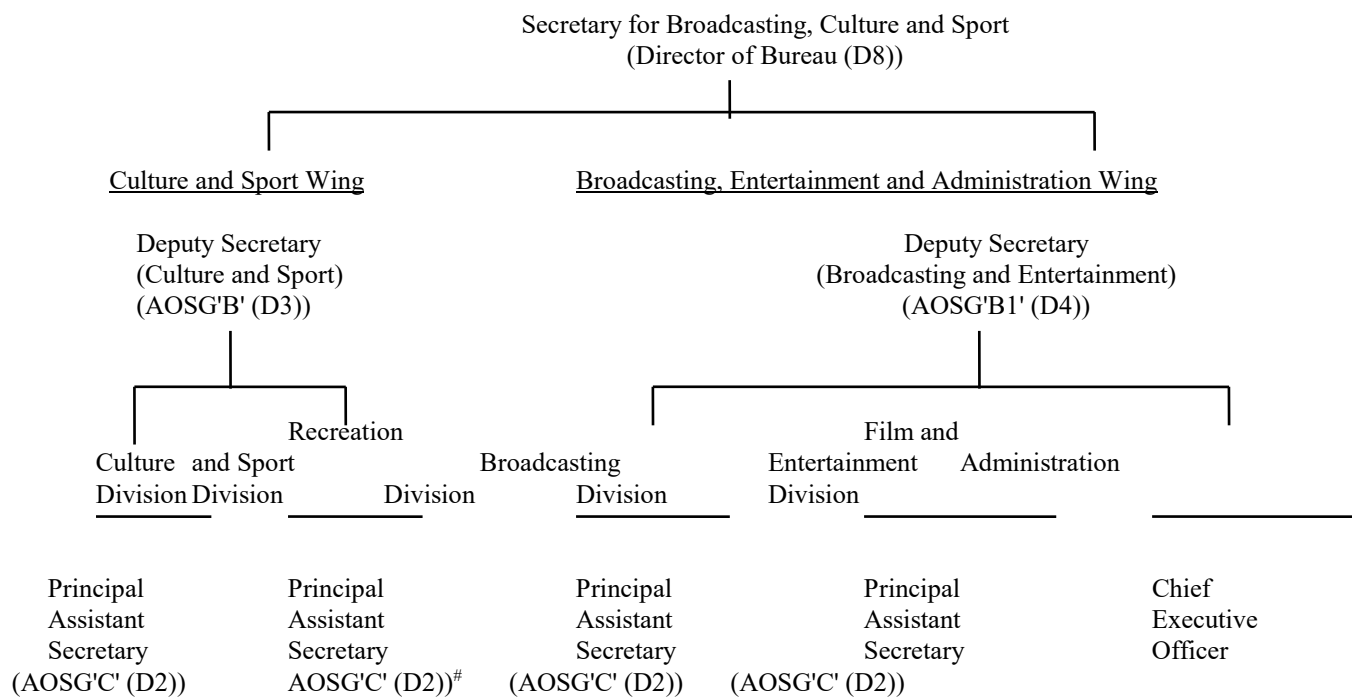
Secretary for Broadcasting, Culture and Sport
(Director of Bureau (D8))

Culture and Sport Wing

Broadcasting, Entertainment and Administration Wing

Deputy Secretary
(Culture and Sport)
(AOSG'B' (D3))

Deputy Secretary
(Broadcasting and Entertainment)
(AOSG'B1' (D4))

Culture Division

Recreation and Sport Division

Broadcasting Division

Film and Entertainment Division

Administration Division

Principal Assistant Secretary (AOSG'C' (D2))

Principal Assistant Secretary AOSG'C' (D2))$^{\#}$

Principal Assistant Secretary (AOSG'C' (D2))

Principal Assistant Secretary (AOSG'C' (D2))

Chief Executive Officer